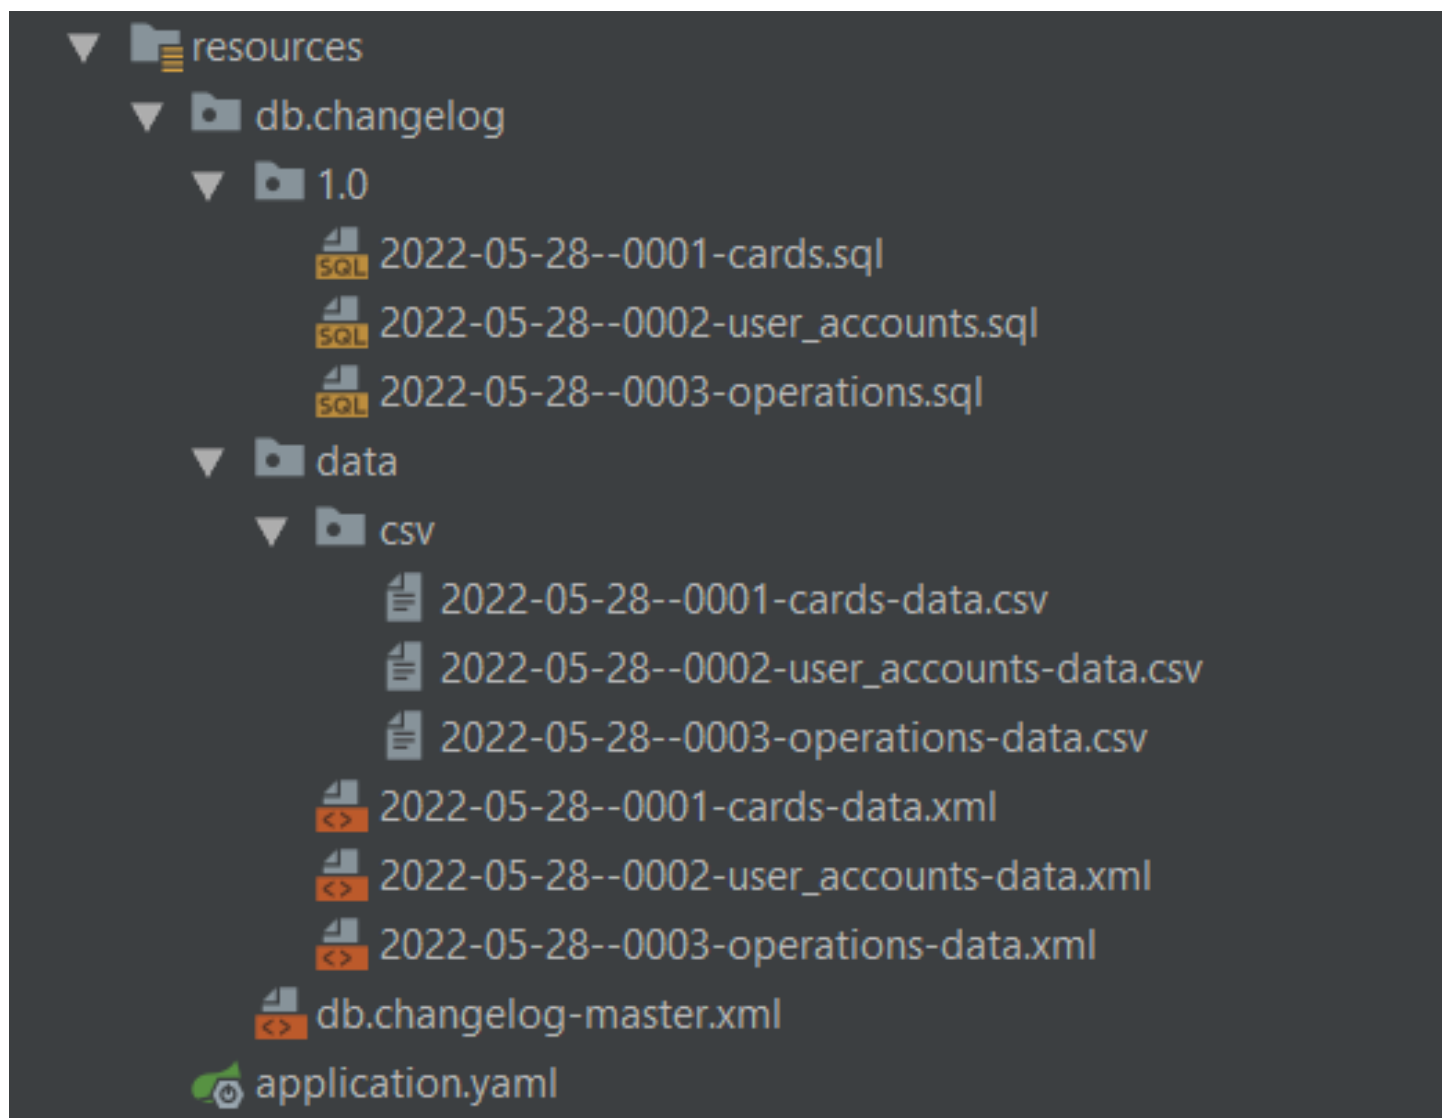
resources
db.changelog
1.0
SQL 2022-05-28--0001-cards.sql
SQL 2022-05-28--0002-user_accounts.sql
SQL 2022-05-28--0003-operations.sql
data
csv
2022-05-28--0001-cards-data.csv
2022-05-28--0002-user_accounts-data.csv
2022-05-28--0003-operations-data.csv
2022-05-28--0001-cards-data.xml
2022-05-28--0002-user_accounts-data.xml
2022-05-28--0003-operations-data.xml
db.changelog-master.xml
application.yaml